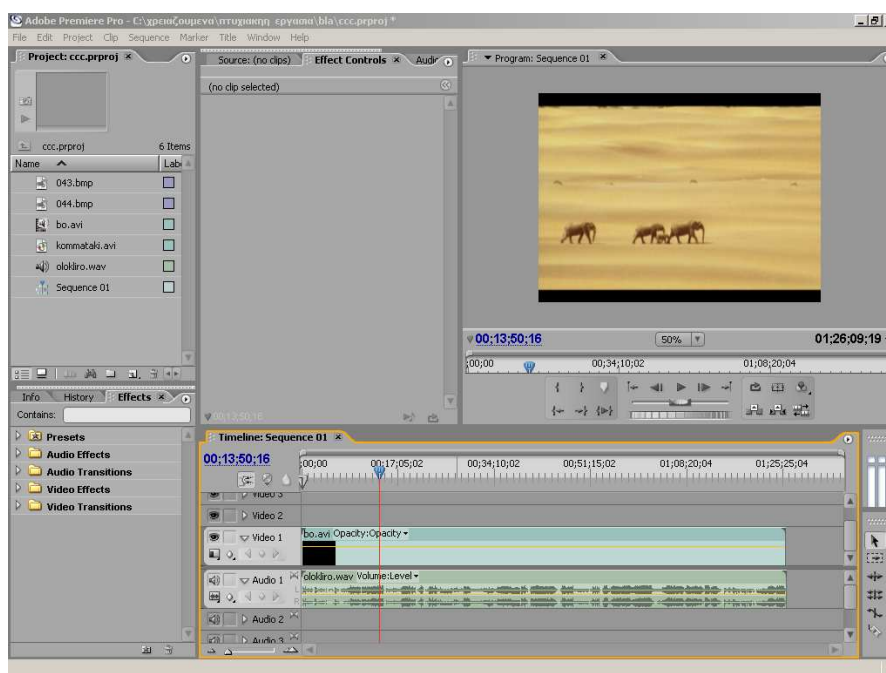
Adobe Premiere Pro - C:\χρειαζουμενα\πτυχιακη εργασια\bla\ccc.prproj *

File Edit Project Clip Sequence Marker Title Window Help

Project: ccc.prproj ×

ccc.prproj 6 Items

Name Label

043.bmp

044.bmp

bo.avi

kommataki.avi

oloklirο.wav

Sequence 01

Info History Effects ×

Contains:

Presets

Audio Effects

Audio Transitions

Video Effects

Video Transitions

Source: (no clips) Effect Controls × Audio

(no clip selected)

00;13;50;16

Program: Sequence 01 ×

00;13;50;16 50% 01;26;09;19

00;00 00;34;10;02 01;08;20;04

Timeline: Sequence 01 ×

00;13;50;16

00;00 00;17;05;02 00;34;10;02 00;51;15;02 01;08;20;04 01;25;25;04

Video 3

Video 2

Video 1

bo.avi Opacity:Opacity

Audio 1

oloklirο.wav Volume:Level

Audio 2

Audio 3